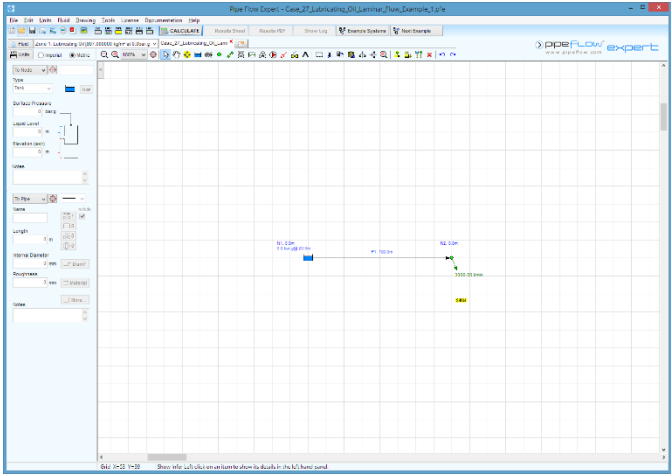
Pipe Flow Expert - Case_27_Lubricating_Oil_Laminar_Flow_Example_1.pfe

File Edit Units Fluid Drawing Tools License Documentation Help

CALCULATE Results Sheet Results PDF Show Log Example Systems Next Example

Fluid Zone 1: Lubricating Oil (897.000000 kg/m³ at 0.0barg) Case_27_Lubricating_Oil_Lami

Units Imperial Metric

100%

pipeflow expert
www.pipeflow.com

To Node

Type
Tank

Surface Pressure
0 bar.g

Liquid Level
0 m

Elevation (pen)
0 m

Notes

To Pipe

Name

Length
1 m

Internal Diameter
2 mm

Roughness
1 mm

Notes

N1, 0.0m
0.0 bar.g @ 0.0 m

P1 100.0 m

N2, 0.0m

3000.00 l/min

Grid X=23 Y=30 Show Info: Left click on an item to show its details in the left hand panel